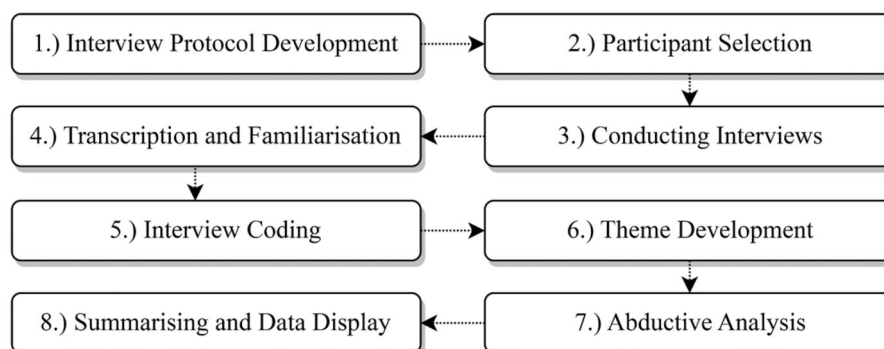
1.) Interview Protocol Development

2.) Participant Selection

3.) Conducting Interviews

4.) Transcription and Familiarisation

5.) Interview Coding

6.) Theme Development

7.) Abductive Analysis

8.) Summarising and Data Display